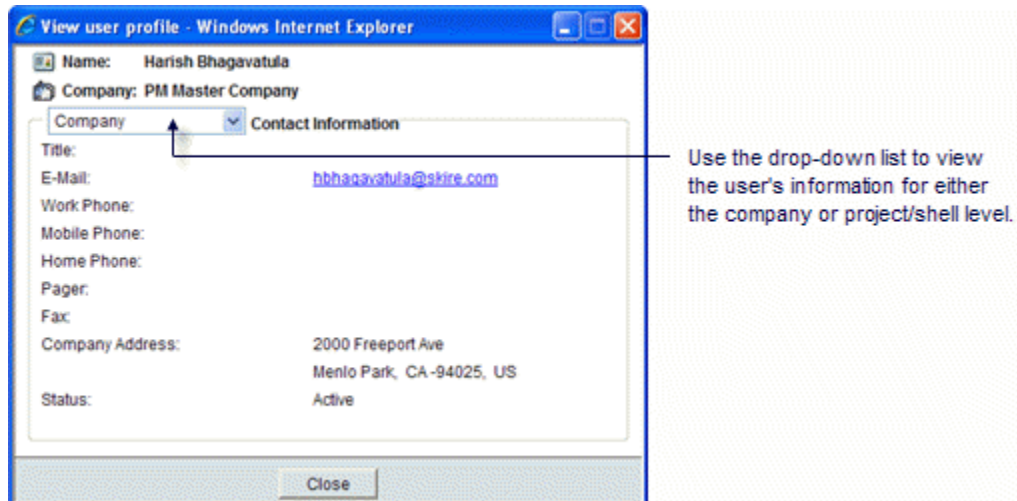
View user profile - Windows Internet Explorer

Name: Harish Bhagavatula

Company: PM Master Company

Company

Contact Information

Title:

E-Mail: hbhagavatula@skire.com

Work Phone:

Mobile Phone:

Home Phone:

Pager:

Fax:

Company Address: 2000 Freeport Ave

Menlo Park, CA -94025, US

Status: Active

Close

Use the drop-down list to view the user's information for either the company or project/shell level.